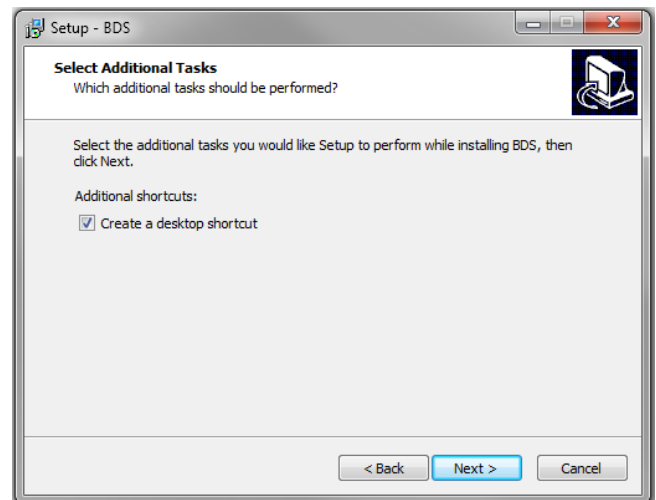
Setup - BDS

Select Additional Tasks
Which additional tasks should be performed?

Select the additional tasks you would like Setup to perform while installing BDS, then click Next.

Additional shortcuts:

Create a desktop shortcut

< Back Next > Cancel